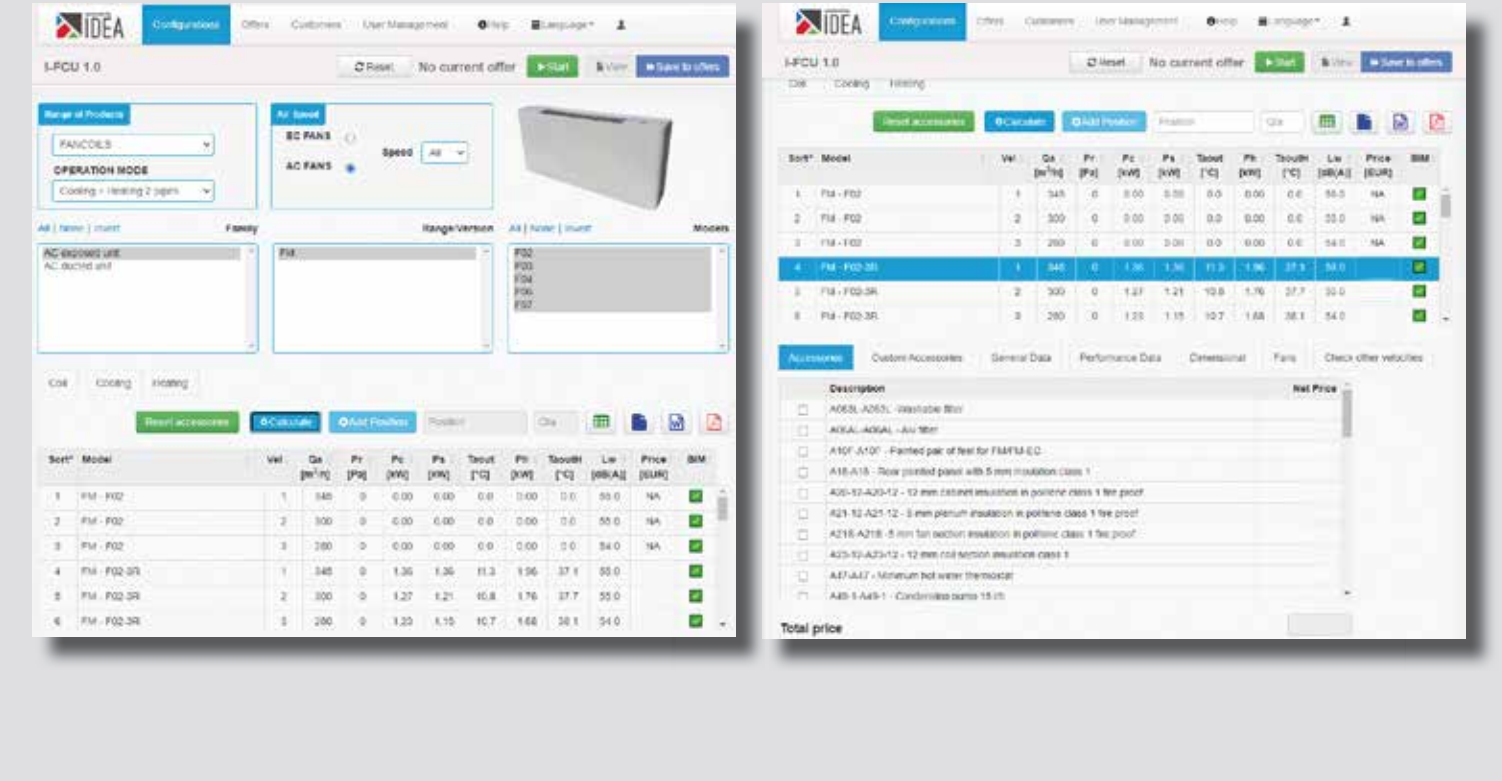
IDEA Configurations Offers Customers User Management Help Language

I-FCU 1.0

Reset No current offer Start View Save to offers

Range of Products

FANCOILS

OPERATION MODE

Cooling + Heating 2 pipes

Air Speed

EC FANS

AC FANS

Speed All

All | None | Invert Family

AC exposed unit
AC ducted unit

Range/Version

FM

All | None | Invert Models

F02
F03
F04
F06
F07

Coil Cooling Heating

Reset accessories Calculate Add Position Position Qta

| Sort* | Model | Vel | Qa [m³/h] | Pr [Pa] | Pc [kW] | Ps [kW] | Taout [°C] | Ph [kW] | TaoutH [°C] | Lw [dB(A)] | Price [EUR] | BIM |
|---|---|---|---|---|---|---|---|---|---|---|---|---|
| 1 | FM - F02 | 1 | 340 | 0 | 0.00 | 0.00 | 0.0 | 0.00 | 0.0 | 58.0 | NA | |
| 2 | FM - F02 | 2 | 300 | 0 | 0.00 | 0.00 | 0.0 | 0.00 | 0.0 | 55.0 | NA | |
| 3 | FM - F02 | 3 | 260 | 0 | 0.00 | 0.00 | 0.0 | 0.00 | 0.0 | 54.0 | NA | |
| 4 | FM - F02-3R | 1 | 340 | 0 | 1.36 | 1.36 | 11.3 | 1.96 | 37.1 | 58.0 | | |
| 5 | FM - F02-3R | 2 | 300 | 0 | 1.27 | 1.21 | 10.8 | 1.76 | 37.7 | 55.0 | | |
| 6 | FM - F02-3R | 3 | 260 | 0 | 1.23 | 1.15 | 10.7 | 1.68 | 38.1 | 54.0 | | |

IDEA Configurations Offers Customers User Management Help Language

I-FCU 1.0

Reset No current offer Start View Save to offers

Coil Cooling Heating

Reset accessories Calculate Add Position Position Qta

| Sort* | Model | Vel | Qa [m³/h] | Pr [Pa] | Pc [kW] | Ps [kW] | Taout [°C] | Ph [kW] | TaoutH [°C] | Lw [dB(A)] | Price [EUR] | BIM |
|---|---|---|---|---|---|---|---|---|---|---|---|---|
| 1 | FM - F02 | 1 | 340 | 0 | 0.00 | 0.00 | 0.0 | 0.00 | 0.0 | 58.0 | NA | |
| 2 | FM - F02 | 2 | 300 | 0 | 0.00 | 0.00 | 0.0 | 0.00 | 0.0 | 55.0 | NA | |
| 3 | FM - F02 | 3 | 260 | 0 | 0.00 | 0.00 | 0.0 | 0.00 | 0.0 | 54.0 | NA | |
| 4 | FM - F02-3R | 1 | 340 | 0 | 1.36 | 1.36 | 11.3 | 1.96 | 37.1 | 58.0 | | |
| 5 | FM - F02-3R | 2 | 300 | 0 | 1.27 | 1.21 | 10.8 | 1.76 | 37.7 | 55.0 | | |
| 6 | FM - F02-3R | 3 | 260 | 0 | 1.23 | 1.15 | 10.7 | 1.68 | 38.1 | 54.0 | | |

Accessories Custom Accessories General Data Performance Data Dimensional Fans Check other velocities

| | Description | Net Price |
|---|---|---|
| | A06SL-A06SL - Washable filter | |
| | A06AL-A06AL - Air filter | |
| | A10F-A10F - Painted pair of feet for FM/FU-EC | |
| | A18-A18 - Rear painted panel with 5 mm insulation class 1 | |
| | A20-12-A20-12 - 12 mm cabinet insulation in poliene class 1 fire proof | |
| | A21-12-A21-12 - 3 mm plenum insulation in poliene class 1 fire proof | |
| | A21B-A21B - 5 mm fan section insulation in poliene class 1 fire proof | |
| | A23-12-A23-12 - 12 mm coil section insulation class 1 | |
| | A47-A47 - Minimum hot water thermostat | |
| | A49-1-A49-1 - Condensate pump 15 l/h | |

Total price